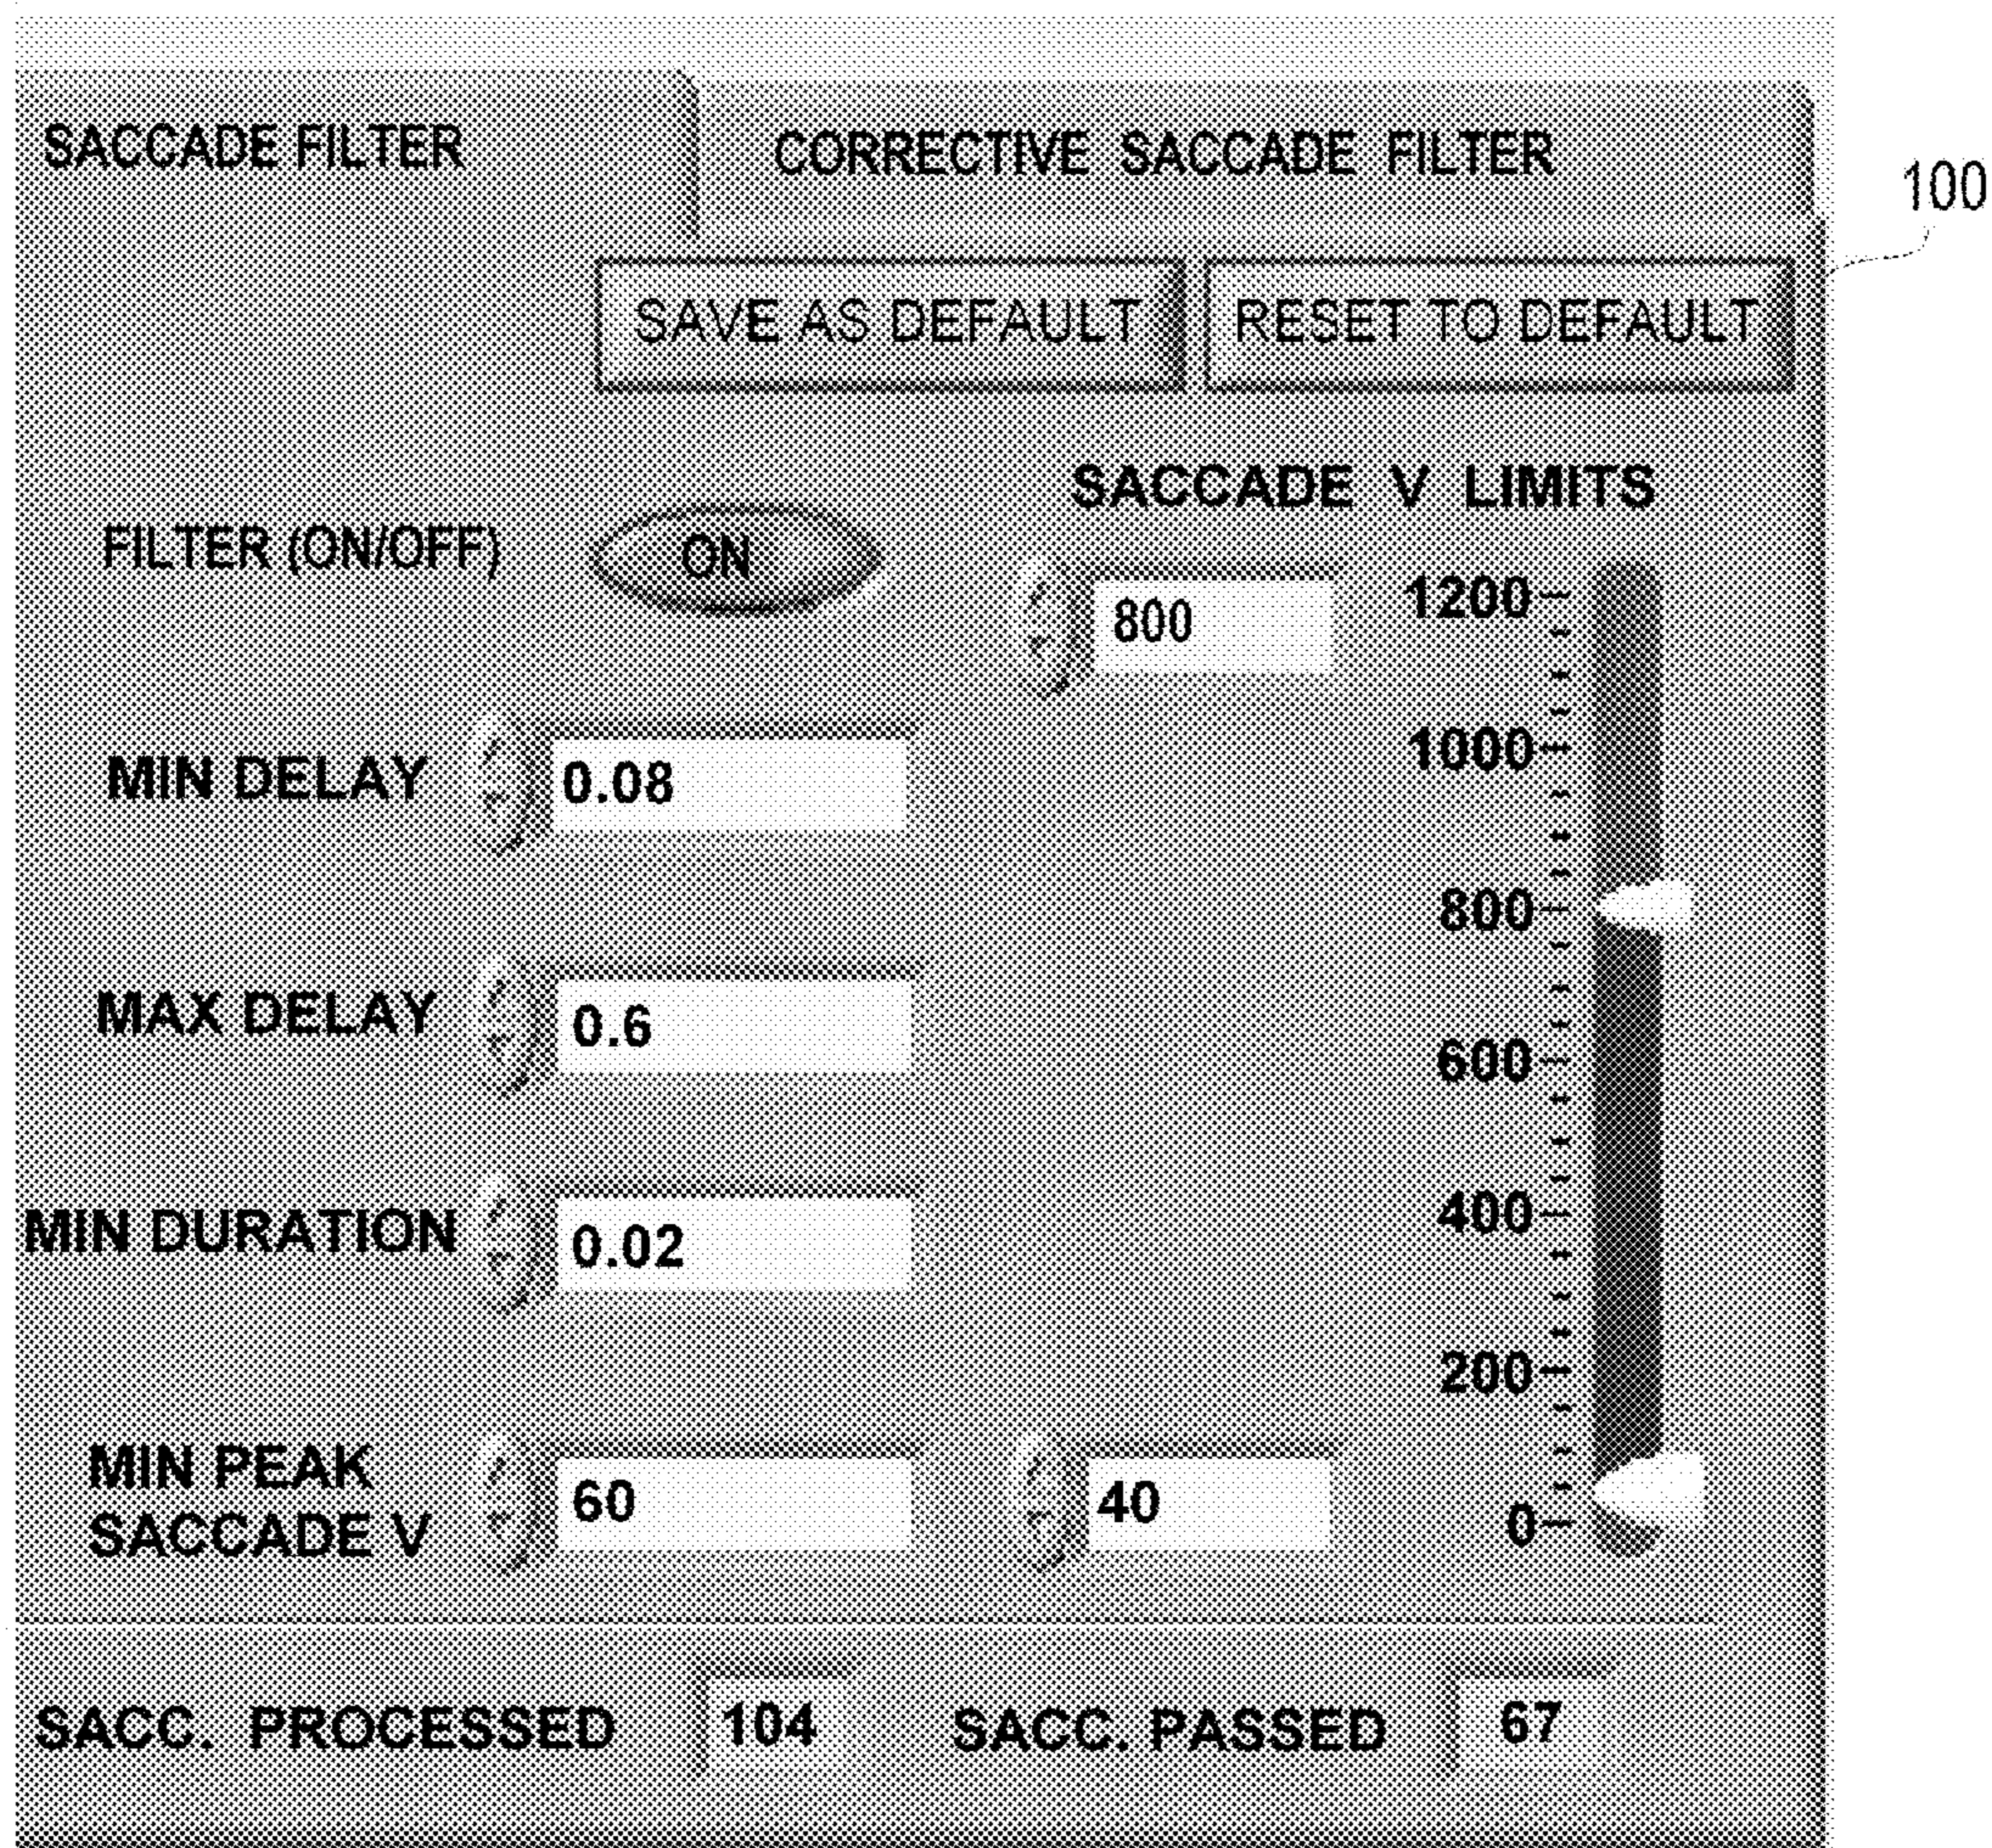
SACCADE FILTER

CORRECTIVE SACCADE FILTER

100

SAVE AS DEFAULT

RESET TO DEFAULT

SACCADE V LIMITS

FILTER (ON/OFF)

ON

800

1200

1000

800

600

400

200

0

MIN DELAY

0.08

MAX DELAY

0.6

MIN DURATION

0.02

MIN PEAK SACCADE V

60

40

SACC. PROCESSED

104

SACC. PASSED

67